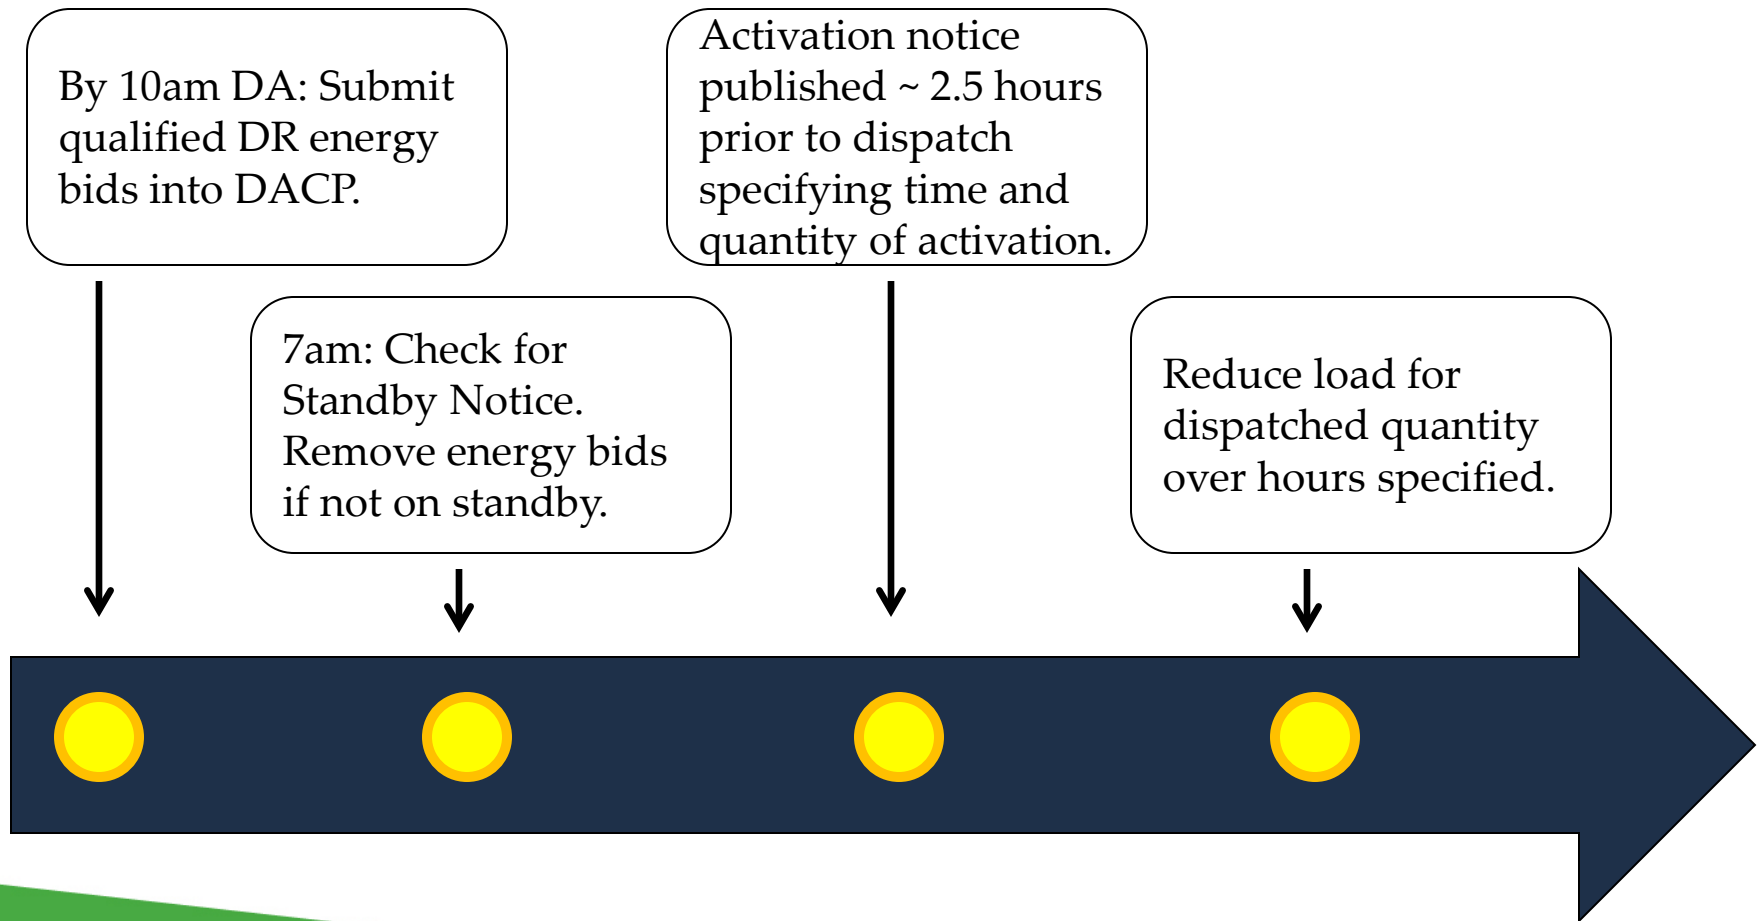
By 10am DA: Submit qualified DR energy bids into DACP.

7am: Check for Standby Notice. Remove energy bids if not on standby.

Activation notice published ~ 2.5 hours prior to dispatch specifying time and quantity of activation.

Reduce load for dispatched quantity over hours specified.